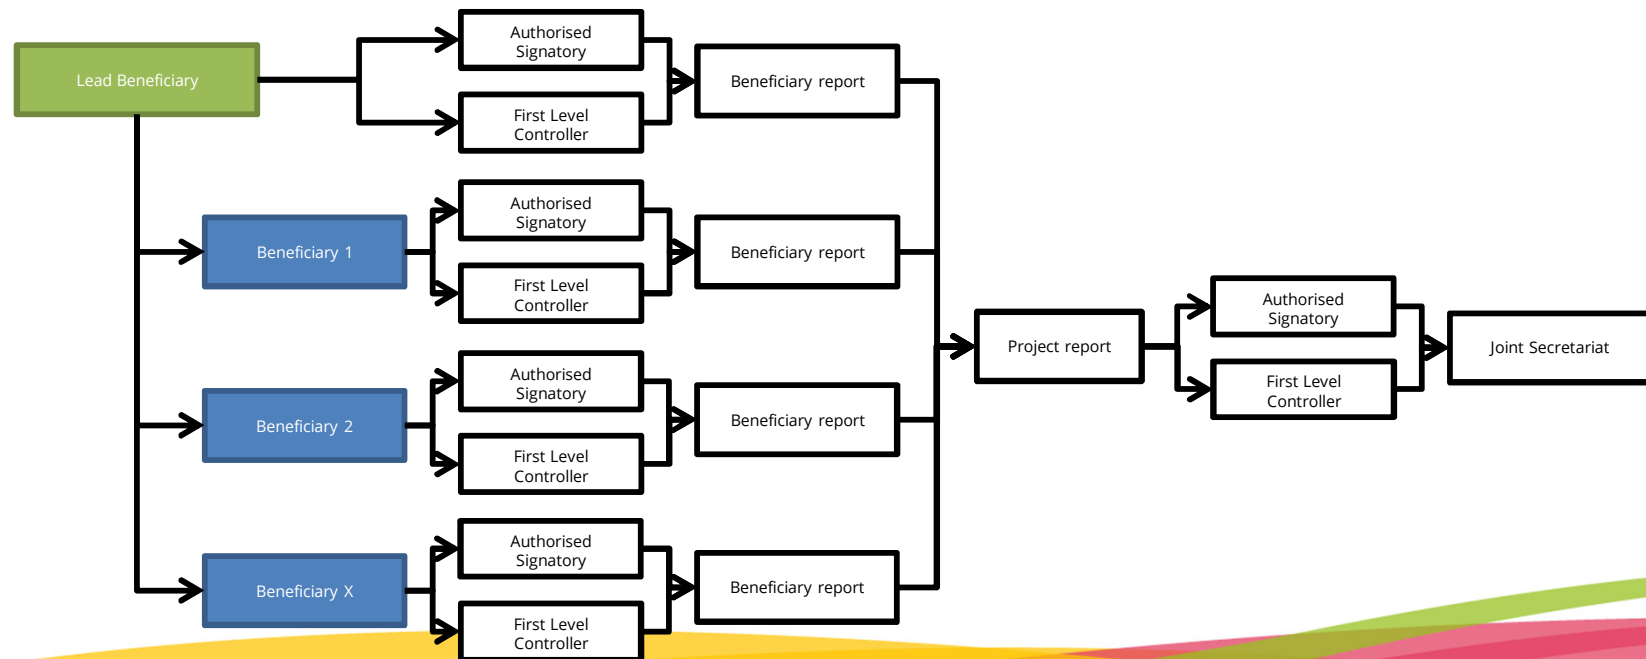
Lead Beneficiary

Authorised Signatory

First Level Controller

Beneficiary report

Beneficiary 1

Authorised Signatory

First Level Controller

Beneficiary report

Beneficiary 2

Authorised Signatory

First Level Controller

Beneficiary report

Beneficiary X

Authorised Signatory

First Level Controller

Beneficiary report

Project report

Authorised Signatory

First Level Controller

Joint Secretariat